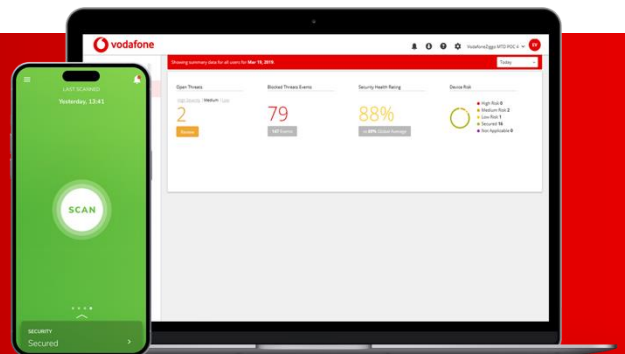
vodafone

Showing summary data for all users for Mar 19, 2019

Today

VodafoneEgypt MTD POC

Open Threats
2
High Severity / Medium / Low
Review

Blocked Threats Events
79
Full Events

Security Health Rating
88%
Global Average

Device Risk
High Risk 0
Medium Risk 2
Low Risk 1
Secured 14
Non Applicable 0

LAST SCANNED
Yesterday, 13:41

SCAN

SECURITY
Secured